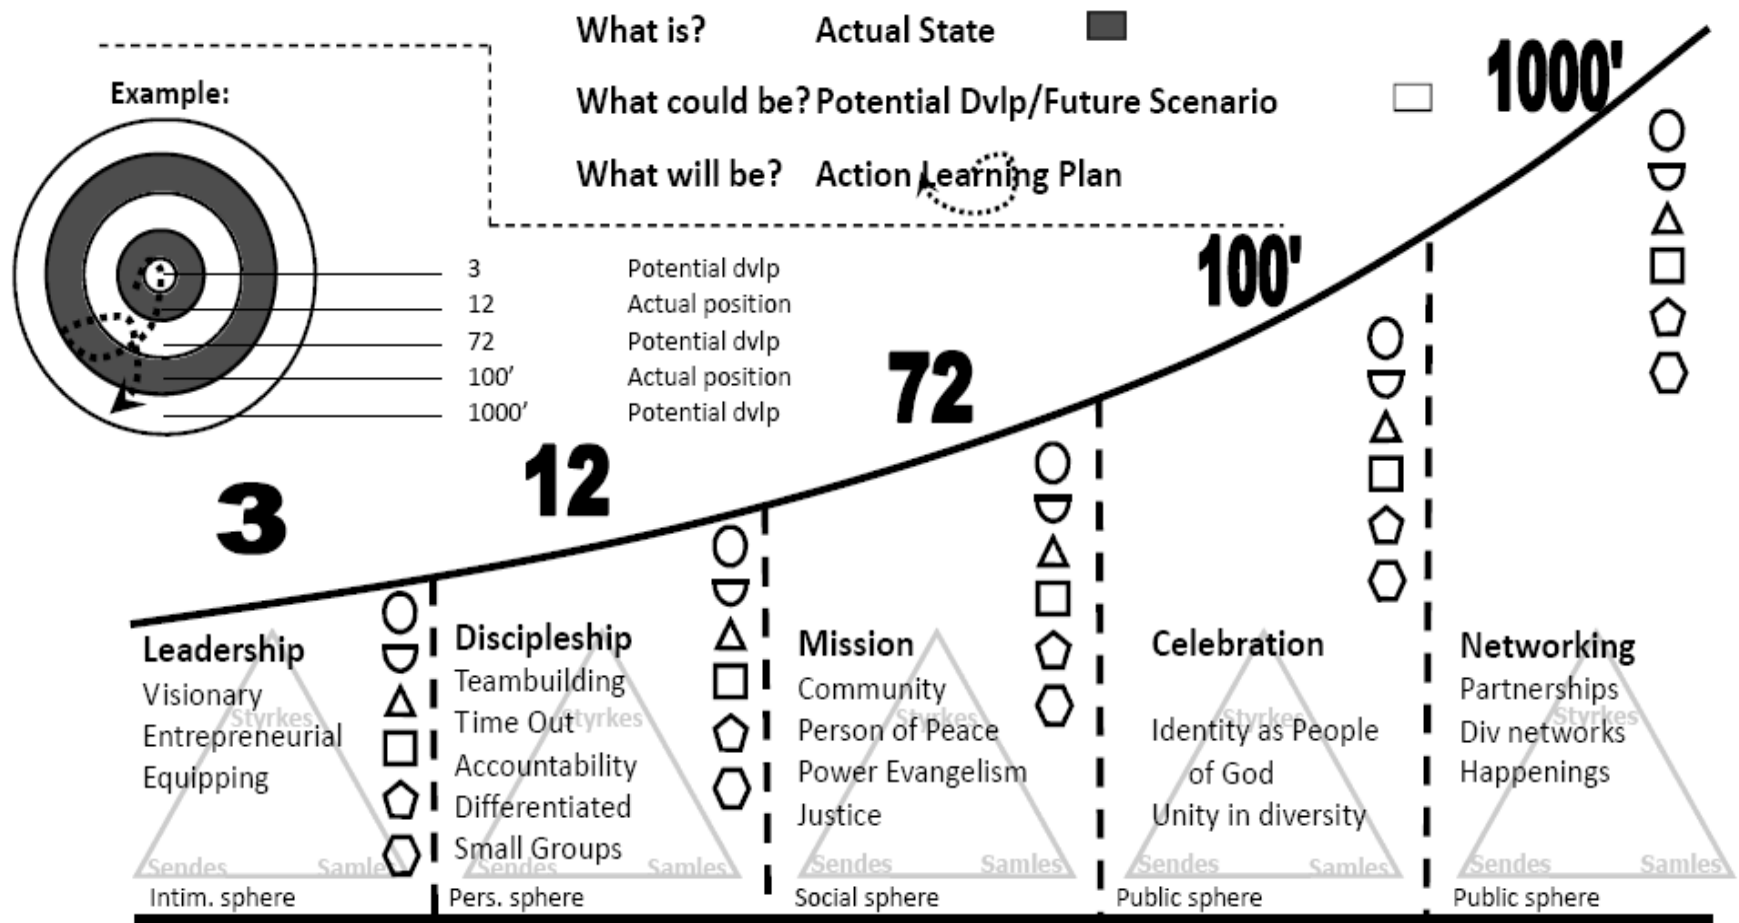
Example:

What is? Actual State

What could be? Potential Dvlp/Future Scenario

What will be? Action Learning Plan

| 3 | Potential dvlp |
|---|---|
| 12 | Actual position |
| 72 | Potential dvlp |
| 100' | Actual position |
| 1000' | Potential dvlp |

3

12

72

100'

1000'

Leadership
Visionary
Entrepreneurial
Equipping
Styrkes
Sendes
Samles
Intim. sphere

Discipleship
Teambuilding
Time Out
Accountability
Differentiated
Small Groups
Styrkes
Sendes
Samles
Pers. sphere

Mission
Community
Person of Peace
Power Evangelism
Justice
Styrkes
Sendes
Samles
Social sphere

Celebration
Identity as People of God
Unity in diversity
Styrkes
Sendes
Samles
Public sphere

Networking
Partnerships
Div networks
Happenings
Styrkes
Sendes
Samles
Public sphere